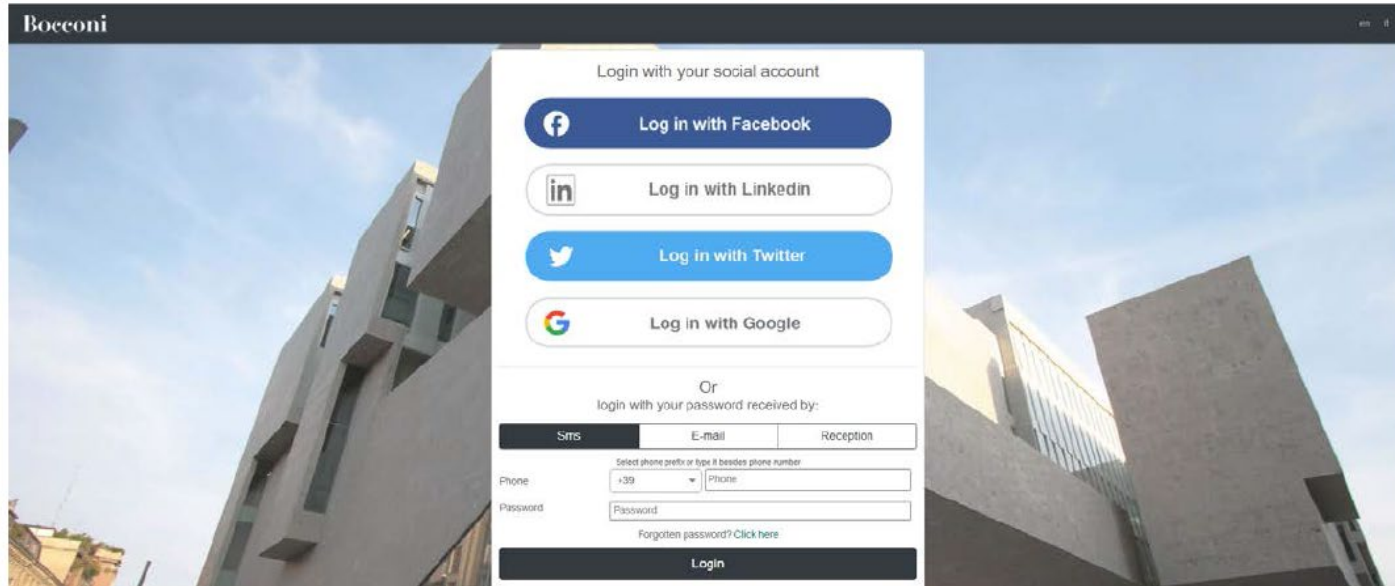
Bocconi

en it

Login with your social account

Log in with Facebook

in Log in with Linkedin

Log in with Twitter

G Log in with Google

Or
login with your password received by:

| Sms | E-mail | Reception |
|---|---|---|

Select phone prefix or type it besides phone number

Phone +39 Phone

Password Password

Forgotten password? Click here

Login